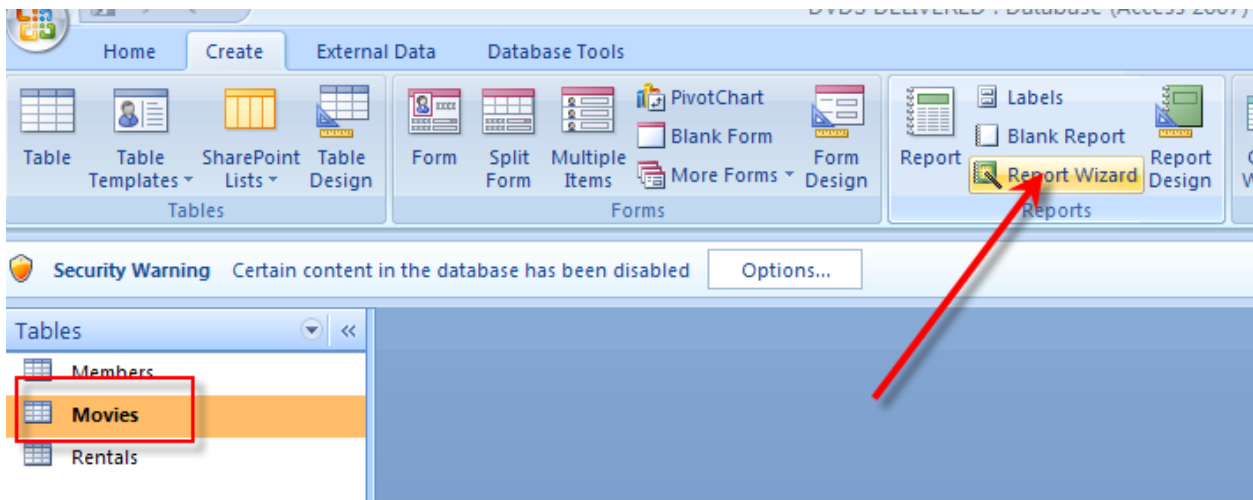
DVDS DELIVERED : Database (Access 2007)

Home Create External Data Database Tools

Table
Table Templates
SharePoint Lists
Table Design
Tables

Form
Split Form
Multiple Items
PivotChart
Blank Form
More Forms
Form Design
Forms

Report
Labels
Blank Report
Report Wizard
Report Design
Reports

Security Warning Certain content in the database has been disabled Options...

Tables

Members
Movies
Rentals